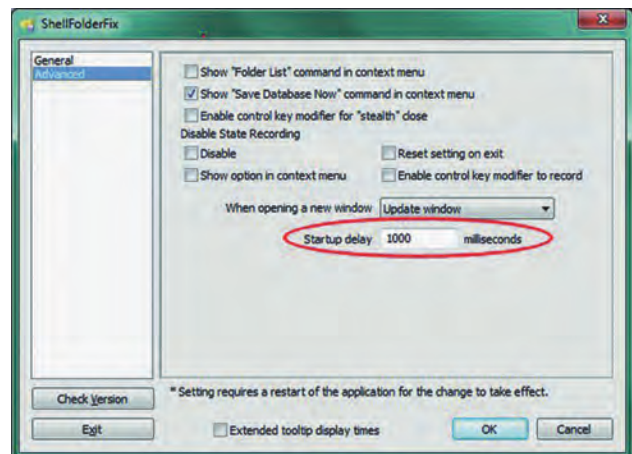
ShellFolderFix

General
Advanced

Show "Folder List" command in context menu
Show "Save Database Now" command in context menu
Enable control key modifier for "stealth" close
Disable State Recording
Disable
Reset setting on exit
Show option in context menu
Enable control key modifier to record
When opening a new window
Update window
Startup delay
1000
milliseconds

Check Version
Exit
* Setting requires a restart of the application for the change to take effect.
Extended tooltip display times
OK
Cancel